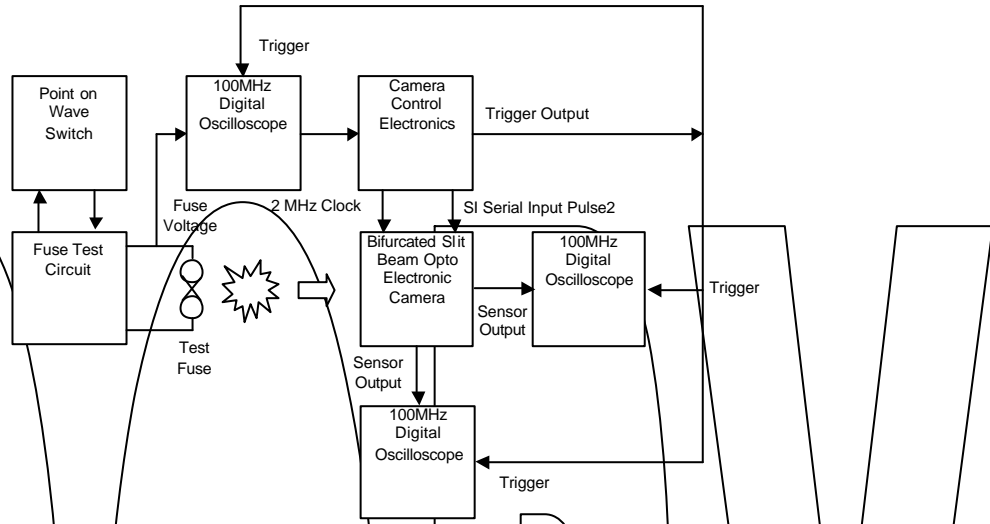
Trigger

Point on Wave Switch

100MHz Digital Oscilloscope

Camera Control Electronics

Trigger Output

Fuse Voltage

2 MHz Clock

SI Serial Input Pulse2

Fuse Test Circuit

Bifurcated Slit Beam Opto Electronic Camera

100MHz Digital Oscilloscope

Trigger

Sensor Output

Test Fuse

Sensor Output

100MHz Digital Oscilloscope

Trigger